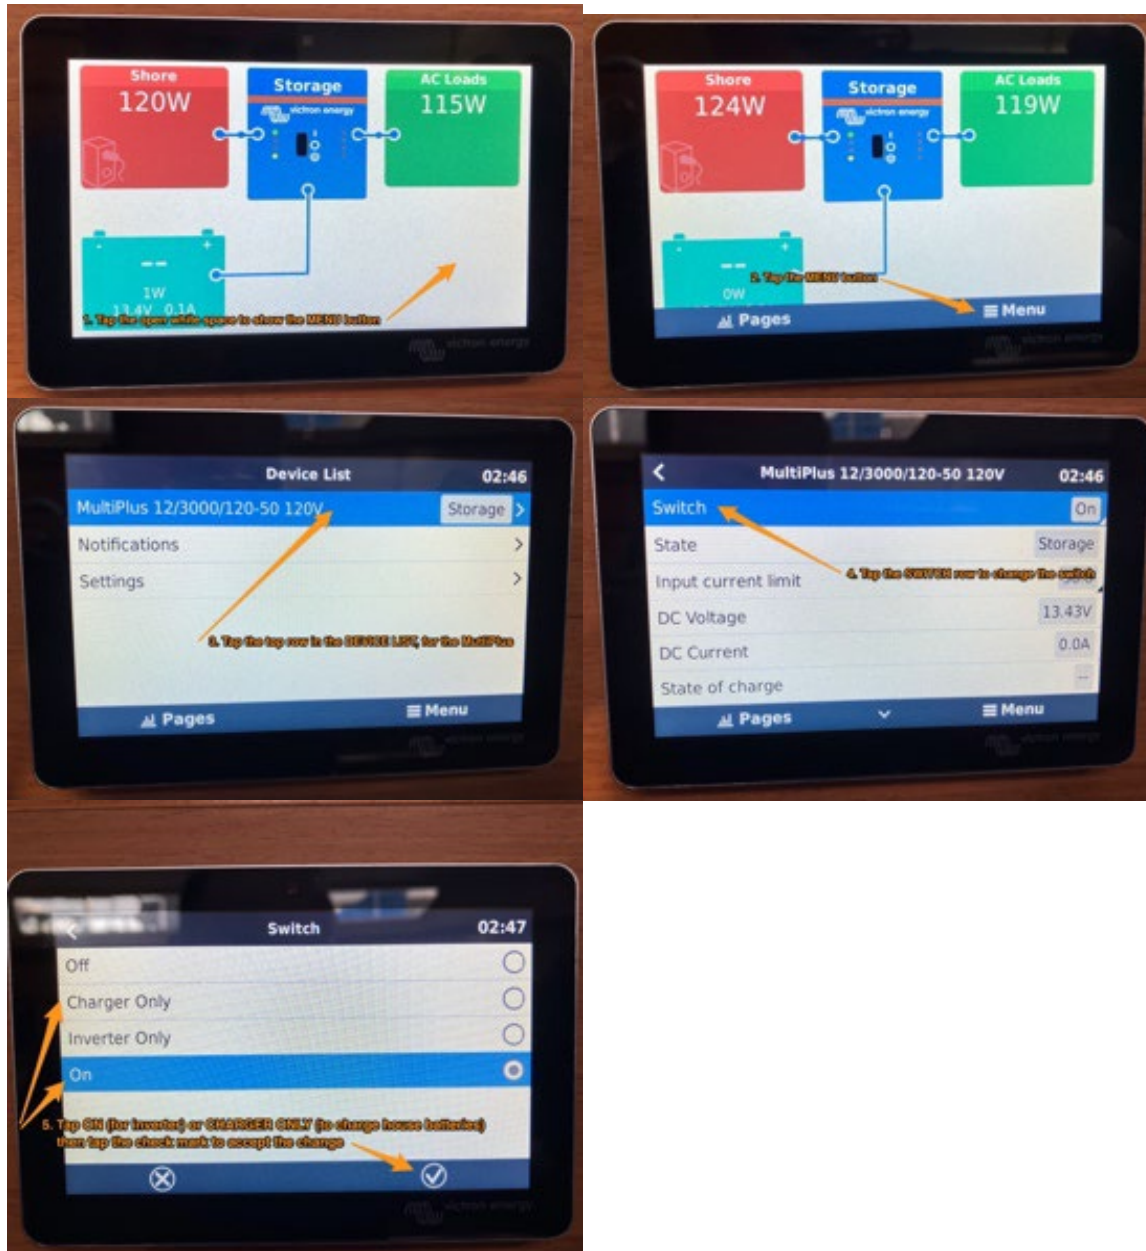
Shore
120W

Storage
victron energy

AC Loads
115W

1W
13.4V 0.1A

1. Tap the open white space to show the MENU button

victron energy

Shore
124W

Storage
victron energy

AC Loads
119W

0W

2. Tap the MENU button

Pages

Menu

victron energy

Device List 02:46

MultiPlus 12/3000/120-50 120V Storage

Notifications

Settings

3. Tap the top row in the DEVICE LIST, for the MultiPlus

Pages

Menu

MultiPlus 12/3000/120-50 120V 02:46

Switch On

State Storage

Input current limit

4. Tap the SWITCH row to change the switch

DC Voltage 13.43V

DC Current 0.0A

State of charge --

Pages

Menu

Switch 02:47

Off

Charger Only

Inverter Only

On

5. Tap ON (for inverter) or CHARGER ONLY (to charge house batteries) then tap the check mark to accept the change

victron energy